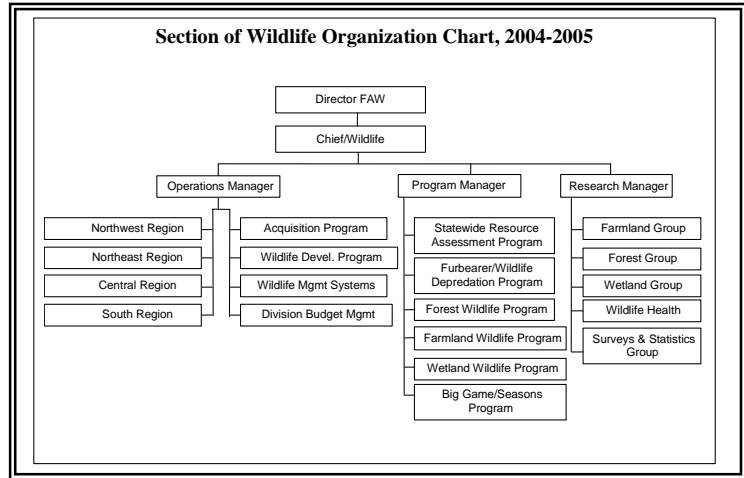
Section of Wildlife Organization Chart, 2004-2005

Director FAW

Chief/Wildlife

Operations Manager

Northwest Region

Northeast Region

Central Region

South Region

Acquisition Program

Wildlife Devel. Program

Wildlife Mgmt Systems

Division Budget Mgmt

Program Manager

Statewide Resource Assessment Program

Furbearer/Wildlife Depredation Program

Forest Wildlife Program

Farmland Wildlife Program

Wetland Wildlife Program

Big Game/Seasons Program

Research Manager

Farmland Group

Forest Group

Wetland Group

Wildlife Health

Surveys & Statistics Group